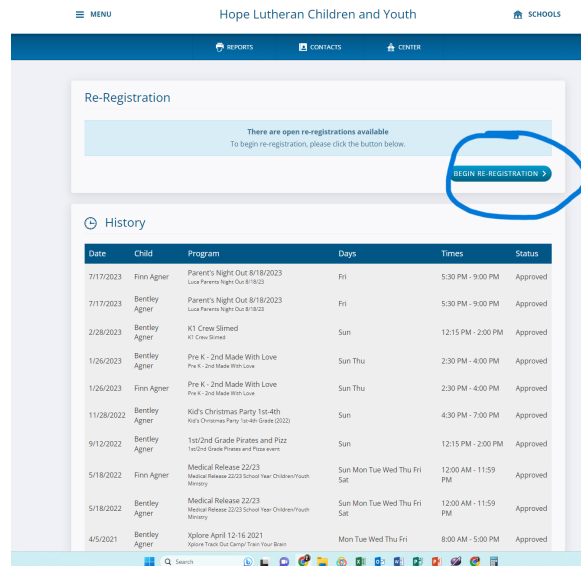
MENU

Hope Lutheran Children and Youth

SCHOOLS

REPORTS CONTACTS CENTER

Re-Registration

There are open re-registrations available
To begin re-registration, please click the button below.

BEGIN RE-REGISTRATION >

History

| Date | Child | Program | Days | Times | Status |
|---|---|---|---|---|---|
| 7/17/2023 | Finn Agner | Parent's Night Out 8/18/2023 Luca Parents Night Out 8/18/23 | Fri | 5:30 PM - 9:00 PM | Approved |
| 7/17/2023 | Bentley Agner | Parent's Night Out 8/18/2023 Luca Parents Night Out 8/18/23 | Fri | 5:30 PM - 9:00 PM | Approved |
| 2/28/2023 | Bentley Agner | K1 Crew Slimed K1 Crew Slimed | Sun | 12:15 PM - 2:00 PM | Approved |
| 1/26/2023 | Bentley Agner | Pre K - 2nd Made With Love Pre K - 2nd Made With Love | Sun Thu | 2:30 PM - 4:00 PM | Approved |
| 1/26/2023 | Finn Agner | Pre K - 2nd Made With Love Pre K - 2nd Made With Love | Sun Thu | 2:30 PM - 4:00 PM | Approved |
| 11/28/2022 | Bentley Agner | Kid's Christmas Party 1st-4th Kid's Christmas Party 1st-4th Grade (2022) | Sun | 4:30 PM - 7:00 PM | Approved |
| 9/12/2022 | Bentley Agner | 1st/2nd Grade Pirates and Pizz 1st/2nd Grade Pirates and Pizza event | Sun | 12:15 PM - 2:00 PM | Approved |
| 5/18/2022 | Finn Agner | Medical Release 22/23 Medical Release 22/23 School Year Children/Youth Ministry | Sun Mon Tue Wed Thu Fri Sat | 12:00 AM - 11:59 PM | Approved |
| 5/18/2022 | Bentley Agner | Medical Release 22/23 Medical Release 22/23 School Year Children/Youth Ministry | Sun Mon Tue Wed Thu Fri Sat | 12:00 AM - 11:59 PM | Approved |
| 4/5/2021 | Bentley Agner | Xplore April 12-16 2021 Xplore Track Out Camp/ Train Your Brain | Mon Tue Wed Thu Fri | 8:00 AM - 5:00 PM | Approved |

Search